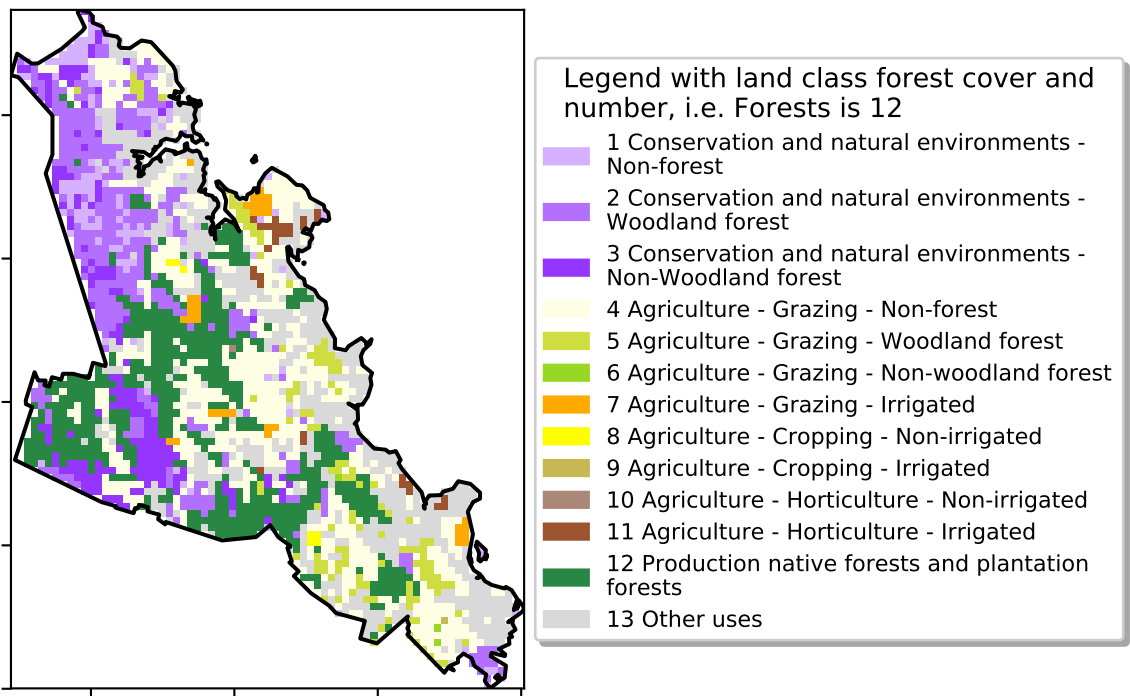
Legend with land class forest cover and number, i.e. Forests is 12

1 Conservation and natural environments - Non-forest

2 Conservation and natural environments - Woodland forest

3 Conservation and natural environments - Non-Woodland forest

4 Agriculture - Grazing - Non-forest

5 Agriculture - Grazing - Woodland forest

6 Agriculture - Grazing - Non-woodland forest

7 Agriculture - Grazing - Irrigated

8 Agriculture - Cropping - Non-irrigated

9 Agriculture - Cropping - Irrigated

10 Agriculture - Horticulture - Non-irrigated

11 Agriculture - Horticulture - Irrigated

12 Production native forests and plantation forests

13 Other uses